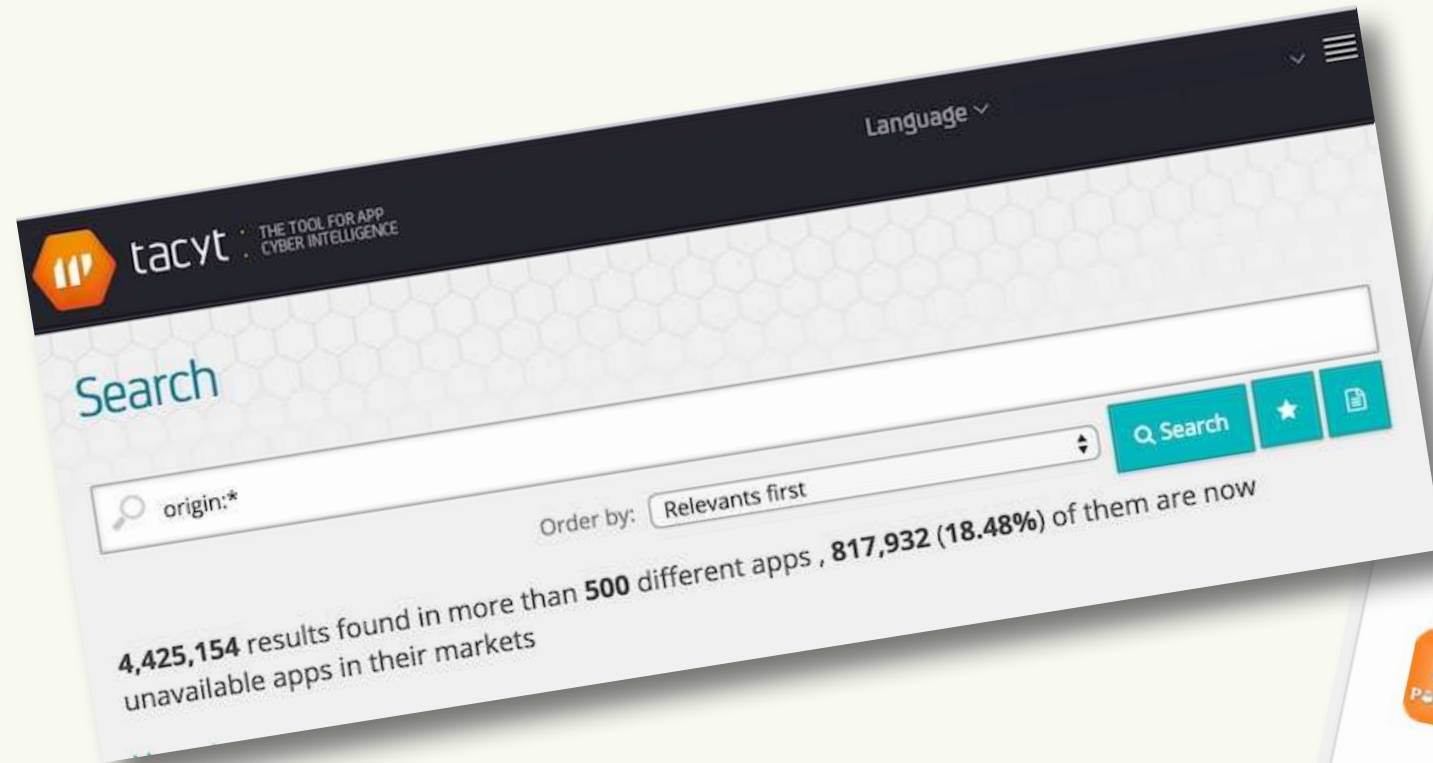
Language

tacyt : THE TOOL FOR APP CYBER INTELLIGENCE

Search

origin:*

Order by: Relevants first

Q Search

4,425,154 results found in more than 500 different apps , 817,932 (18.48%) of them are now unavailable apps in their markets